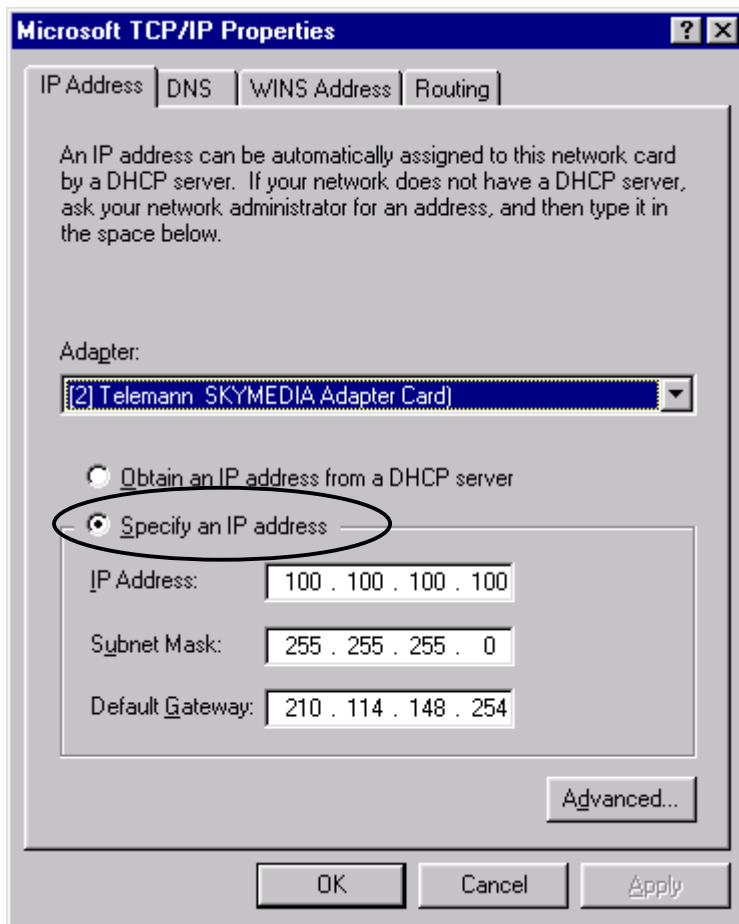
Microsoft TCP/IP Properties

? ×

IP Address | DNS | WINS Address | Routing

An IP address can be automatically assigned to this network card by a DHCP server. If your network does not have a DHCP server, ask your network administrator for an address, and then type it in the space below.

Adapter:

[2] Telemann SKYMEDIA Adapter Card)

Obtain an IP address from a DHCP server

Specify an IP address

IP Address: 100 . 100 . 100 . 100

Subnet Mask: 255 . 255 . 255 . 0

Default Gateway: 210 . 114 . 148 . 254

Advanced...

OK

Cancel

Apply